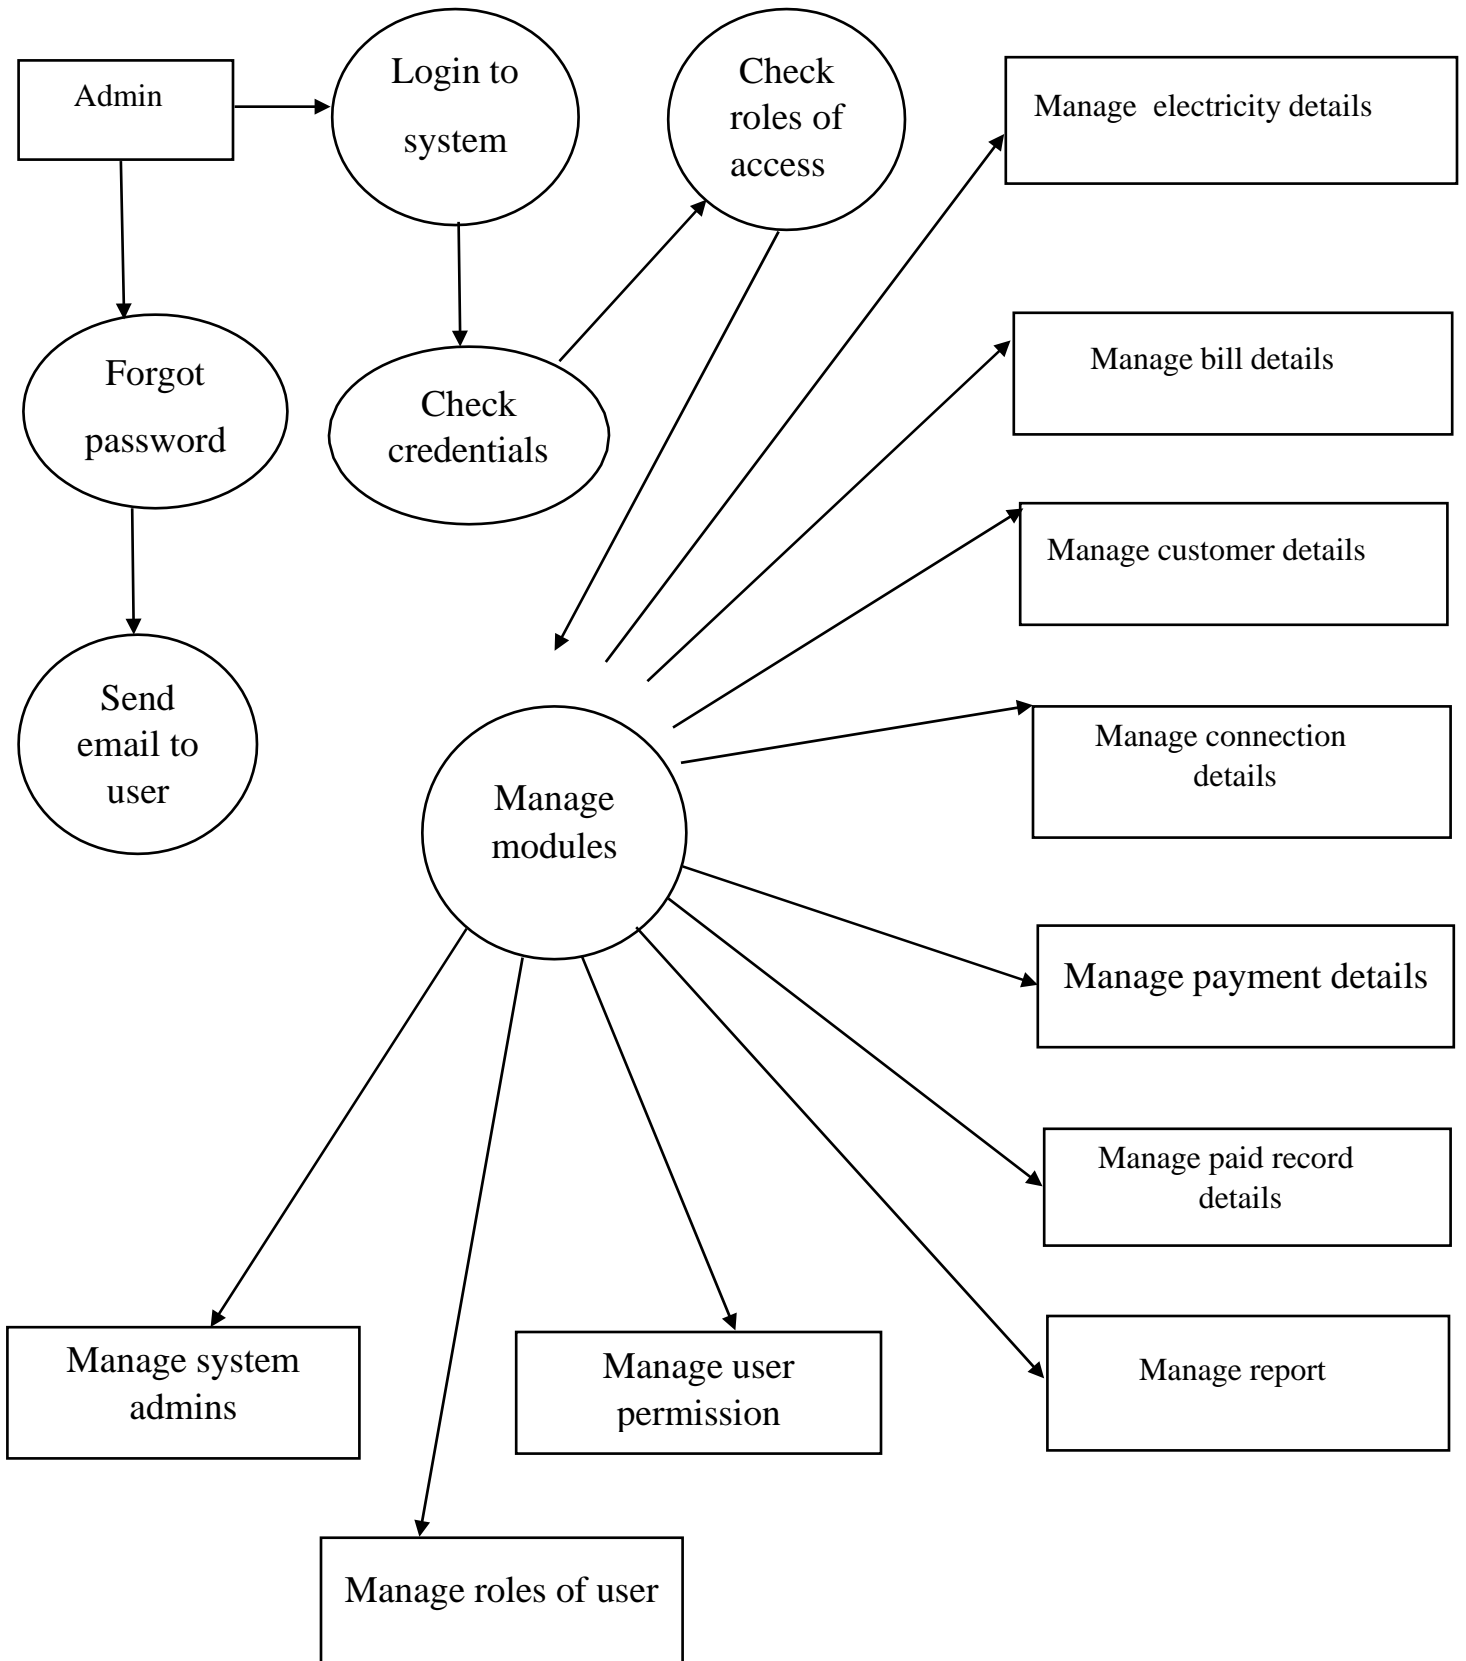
Admin

Login to system

Check roles of access

Manage electricity details

Forgot password

Check credentials

Manage bill details

Manage customer details

Send email to user

Manage modules

Manage connection details

Manage payment details

Manage paid record details

Manage system admins

Manage user permission

Manage report

Manage roles of user